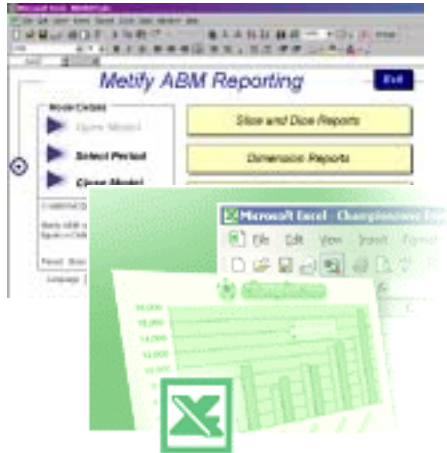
Metify ABM Reporting

Exit

Model Details

Open Model

Select Period

Close Model

Slice and Dice Reports

Dimension Reports

Microsoft Excel - Championnat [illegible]

File Edit View Insert Format

18,000

16,000

14,000

12,000

10,000